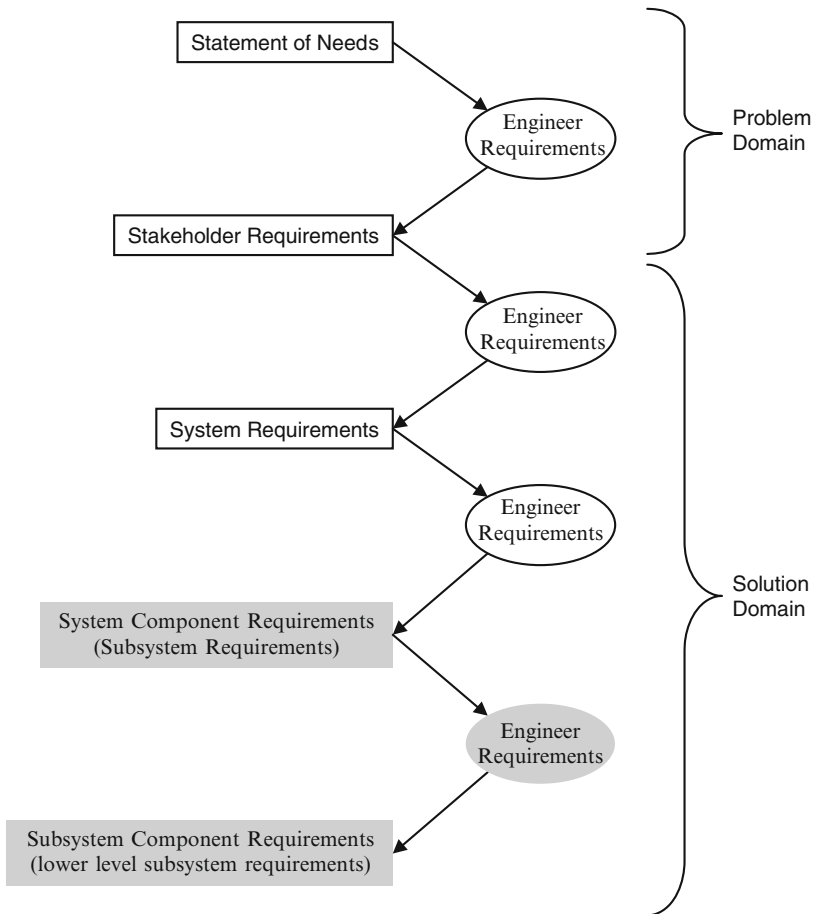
Statement of Needs

Engineer Requirements

Stakeholder Requirements

Engineer Requirements

System Requirements

Engineer Requirements

System Component Requirements (Subsystem Requirements)

Engineer Requirements

Subsystem Component Requirements (lower level subsystem requirements)

Problem Domain

Solution Domain